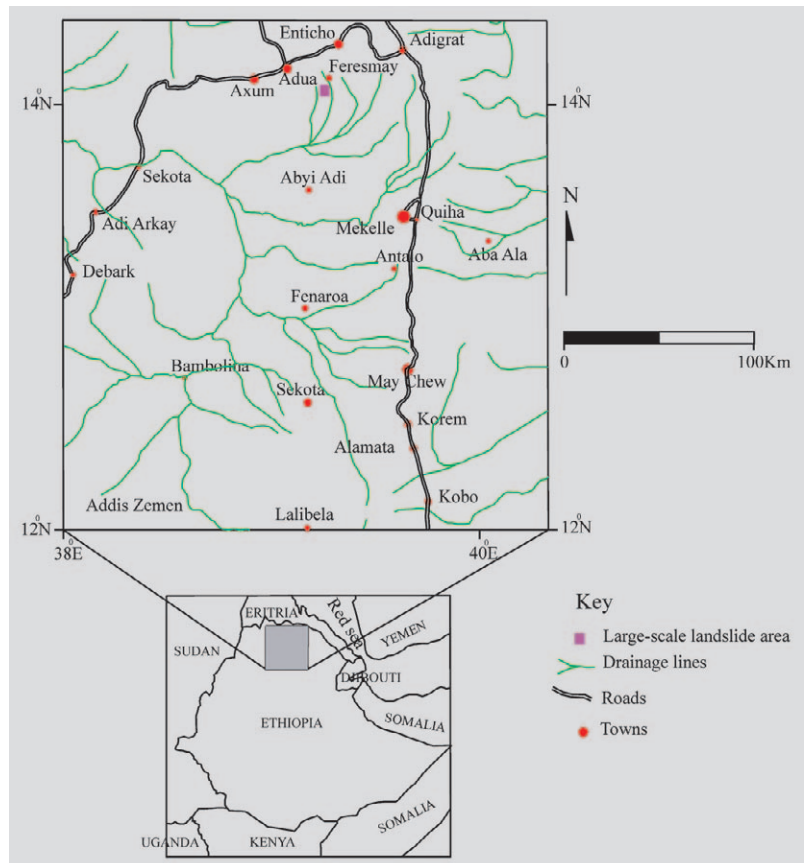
Enticho
Adigrat
Feresmay
Adua
Axum
$14^0N$
$14^0N$
Sekota
Abyi Adi
Adi Arkay
Mekelle
Quiha
N
Aba Ala
Antalo
Debark
Fenaroa
0
100Km
Bambolima
May Chew
Sekota
Korem
Alamata
Kobo
Addis Zemen
Lalibela
$12^0N$
$12^0N$
$38^0E$
$40^0E$

ERITRIA
Red sea
YEMEN
SUDAN
DJIBOUTI
ETHIOPIA
SOMALIA
UGANDA
KENYA
SOMALIA

Key
Large-scale landslide area
Drainage lines
Roads
Towns